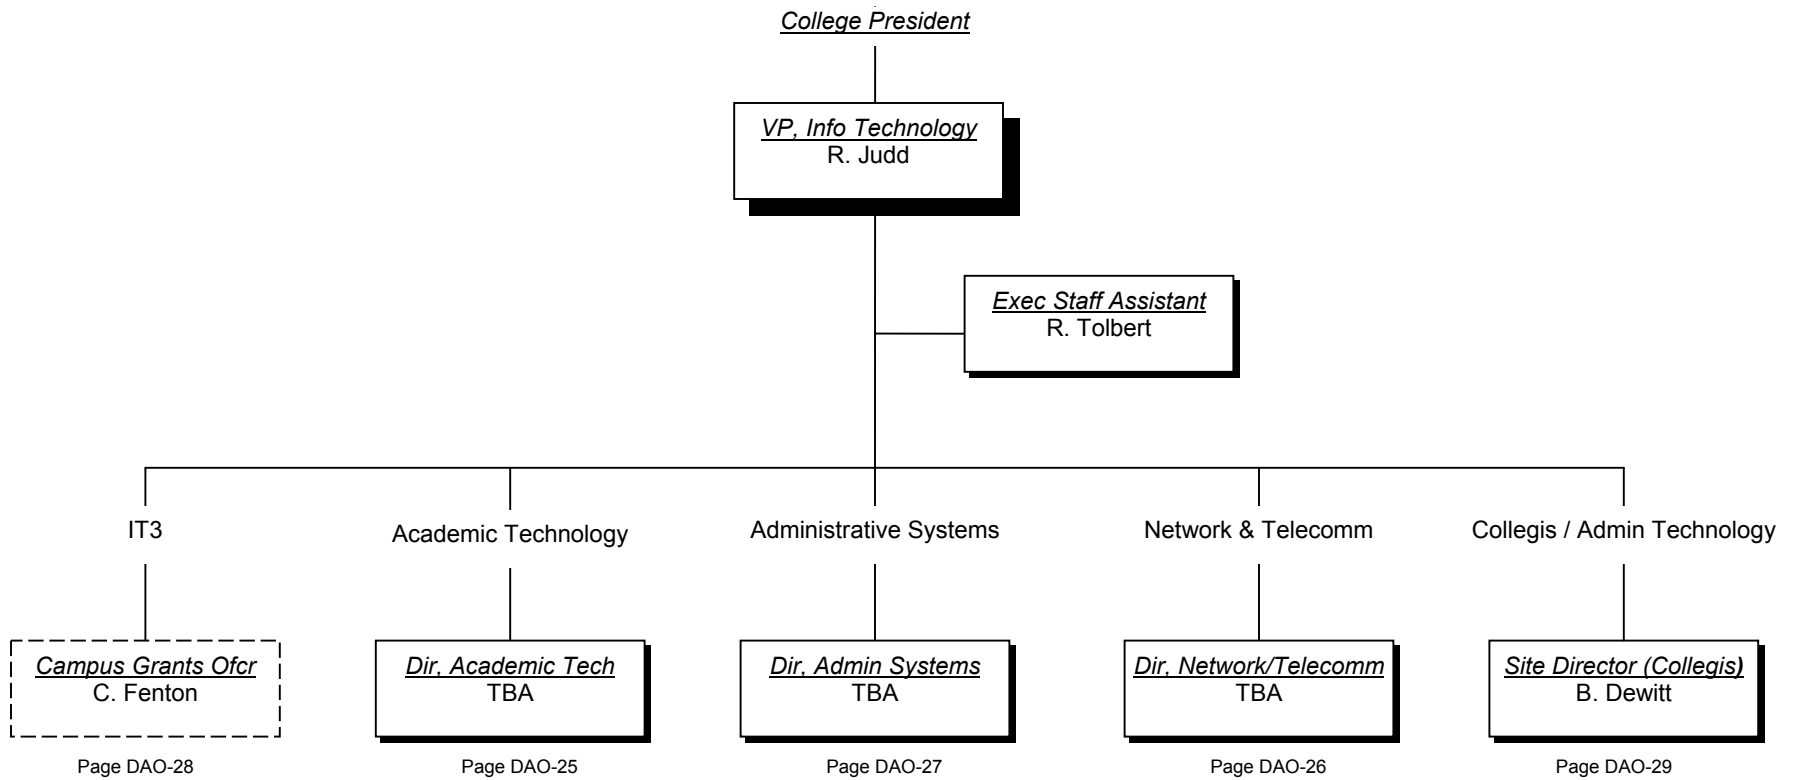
College President

VP, Info Technology
R. Judd

Exec Staff Assistant
R. Tolbert

IT3

Campus Grants Ofcr
C. Fenton

Page DAO-28

Academic Technology

Dir, Academic Tech
TBA

Page DAO-25

Administrative Systems

Dir, Admin Systems
TBA

Page DAO-27

Network & Telecomm

Dir, Network/Telecomm
TBA

Page DAO-26

Collegis / Admin Technology

Site Director (Collegis)
B. Dewitt

Page DAO-29